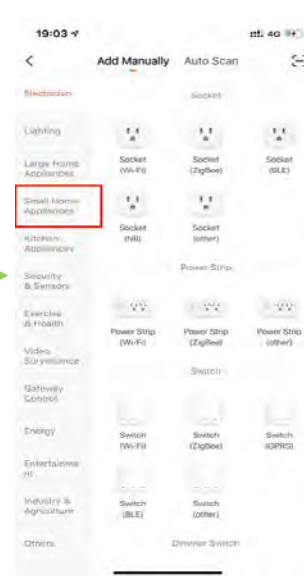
19:03

<

Add Manually

Auto Scan

Electrician

Lighting

Large Home Appliances

Small Home Appliances

Kitchen Appliances

Security & Sensors

Exercise & Health

Video Surveillance

Gateway Control

Energy

Entertainment

Industry & Agriculture

Others

Socket

Socket (Wi-Fi)

Socket (ZigBee)

Socket (BLE)

Socket (NB)

Socket (other)

Power Strip

Power Strip (Wi-Fi)

Power Strip (ZigBee)

Power Strip (other)

Switch

Switch (Wi-Fi)

Switch (ZigBee)

Switch (GPRS)

Switch (BLE)

Switch (other)

Dimmer Switch